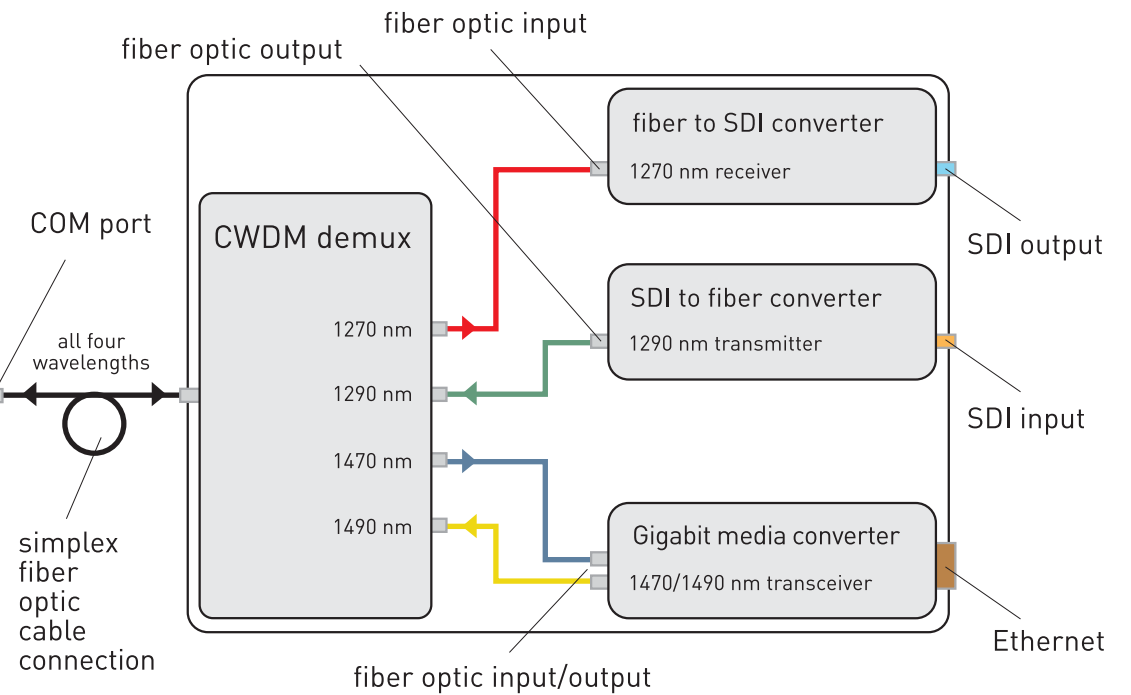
fiber optic input

fiber optic output

fiber to SDI converter

1270 nm receiver

COM port

CWDM demux

SDI output

SDI to fiber converter

1270 nm

1290 nm transmitter

all four wavelengths

1290 nm

SDI input

1470 nm

1490 nm

Gigabit media converter

1470/1490 nm transceiver

simplex fiber optic cable connection

Ethernet

fiber optic input/output